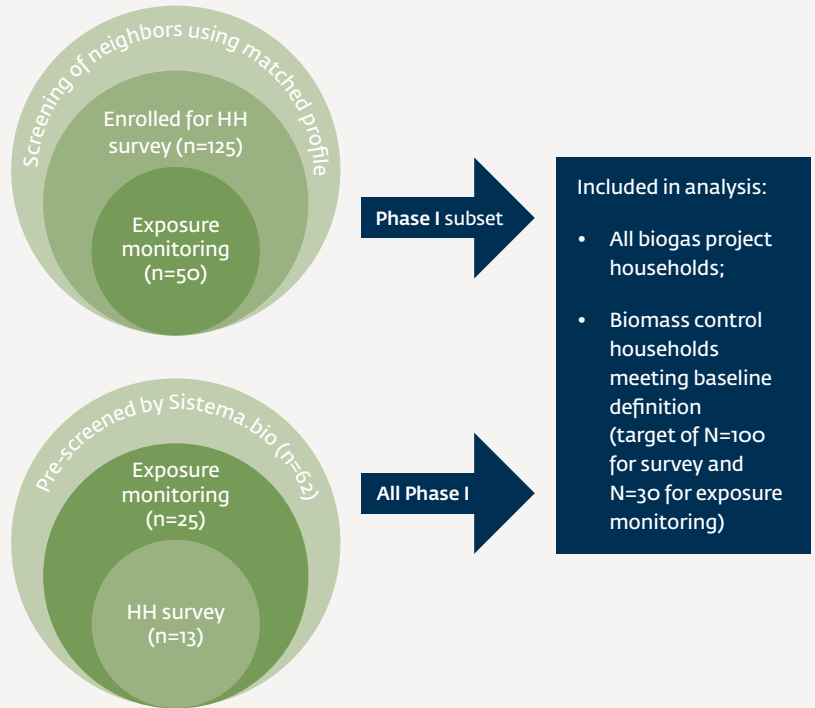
Screening of neighbors using matched profile

Enrolled for HH survey (n=125)

Exposure monitoring (n=50)

Phase I subset

Included in analysis:

- All biogas project households;
- Biomass control households meeting baseline definition (target of N=100 for survey and N=30 for exposure monitoring)

Pre-screened by Sistema.bio (n=62)

Exposure monitoring (n=25)

HH survey (n=13)

All Phase I